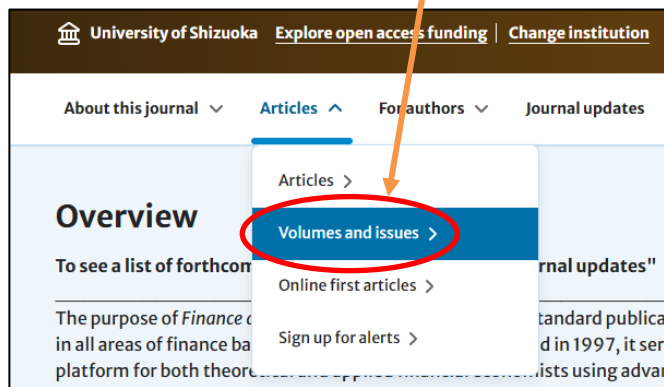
University of Shizuoka Explore open access funding | Change institution

About this journal Articles For authors Journal updates

Articles >

Volumes and issues >

Online first articles >

Sign up for alerts >

Overview

To see a list of forthcom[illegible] urnal updates"

The purpose of *Finance* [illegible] tandard publica in all areas of finance ba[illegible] d in 1997, it ser platform for both theore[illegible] economists using adva